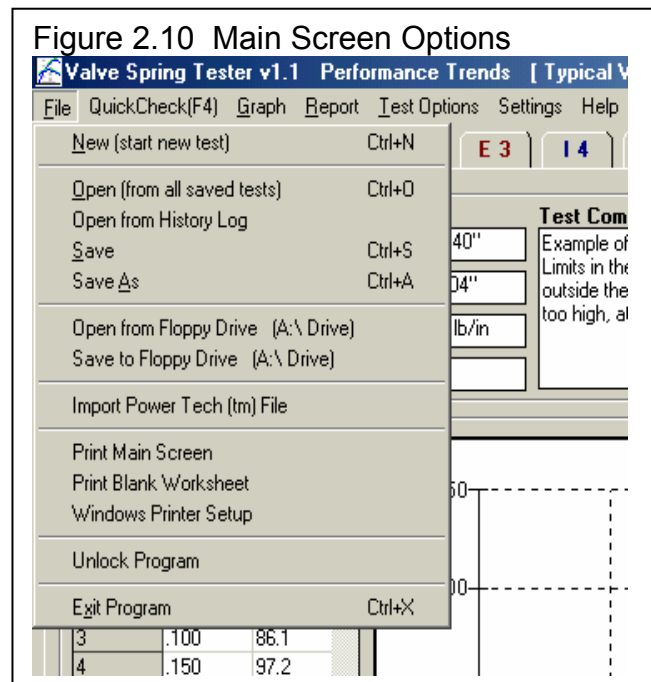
Figure 2.10 Main Screen Options

Valve Spring Tester v1.1 Performance Trends [ Typical V

File QuickCheck(F4) Graph Report Test Options Settings Help

New (start new test) Ctrl+N

Open (from all saved tests) Ctrl+O
Open from History Log
Save Ctrl+S
Save As Ctrl+A

Open from Floppy Drive (A:\ Drive)
Save to Floppy Drive (A:\ Drive)

Import Power Tech (tm) File

Print Main Screen
Print Blank Worksheet
Windows Printer Setup

Unlock Program

Exit Program Ctrl+X

E 3 I 4

Test Com
40"
04"
lb/in
Example of
Limits in the
outside the
too high, a

50
00

| | | |
|---|---|---|
| 3 | .100 | 86.1 |
| 4 | .150 | 97.2 |